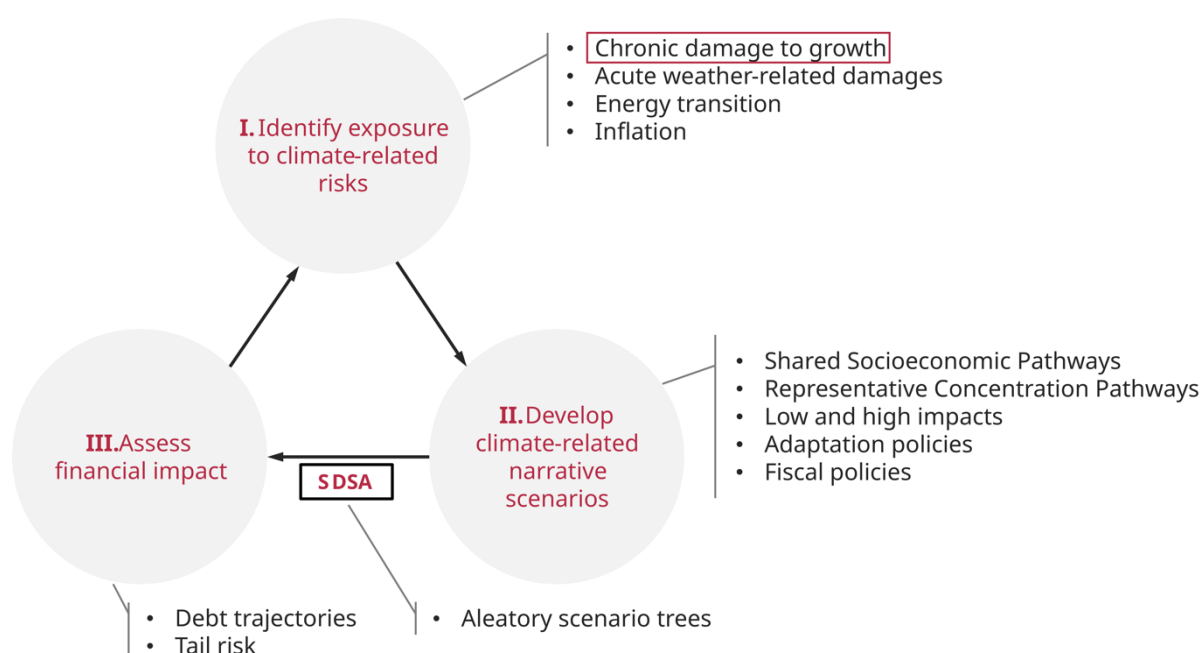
I. Identify exposure to climate-related risks

- Chronic damage to growth
- Acute weather-related damages
- Energy transition
- Inflation

II. Develop climate-related narrative scenarios

- Shared Socioeconomic Pathways
- Representative Concentration Pathways
- Low and high impacts
- Adaptation policies
- Fiscal policies

III. Assess financial impact

SDSA

- Debt trajectories
- Tail risk

- Aleatory scenario trees